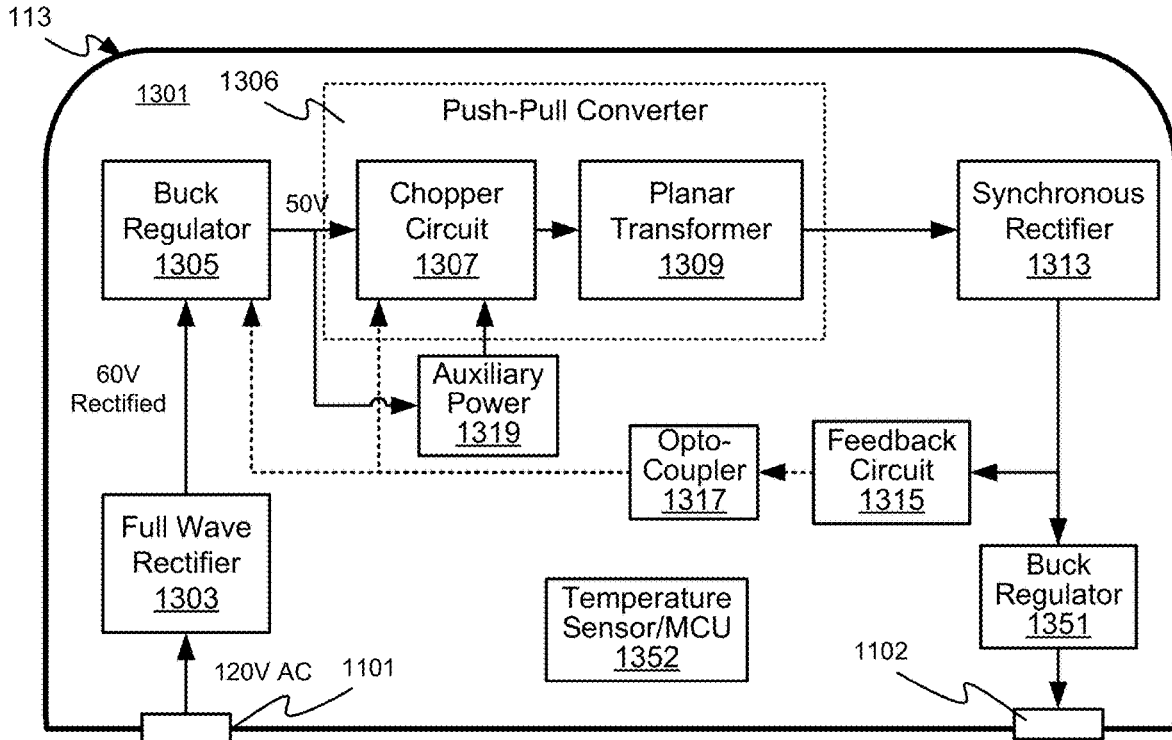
113

1301

1306

Push-Pull Converter

Buck Regulator 1305

50V

Chopper Circuit 1307

Planar Transformer 1309

Synchronous Rectifier 1313

60V Rectified

Auxiliary Power 1319

Opto-Coupler 1317

Feedback Circuit 1315

Full Wave Rectifier 1303

Buck Regulator 1351

Temperature Sensor/MCU 1352

120V AC

1101

1102